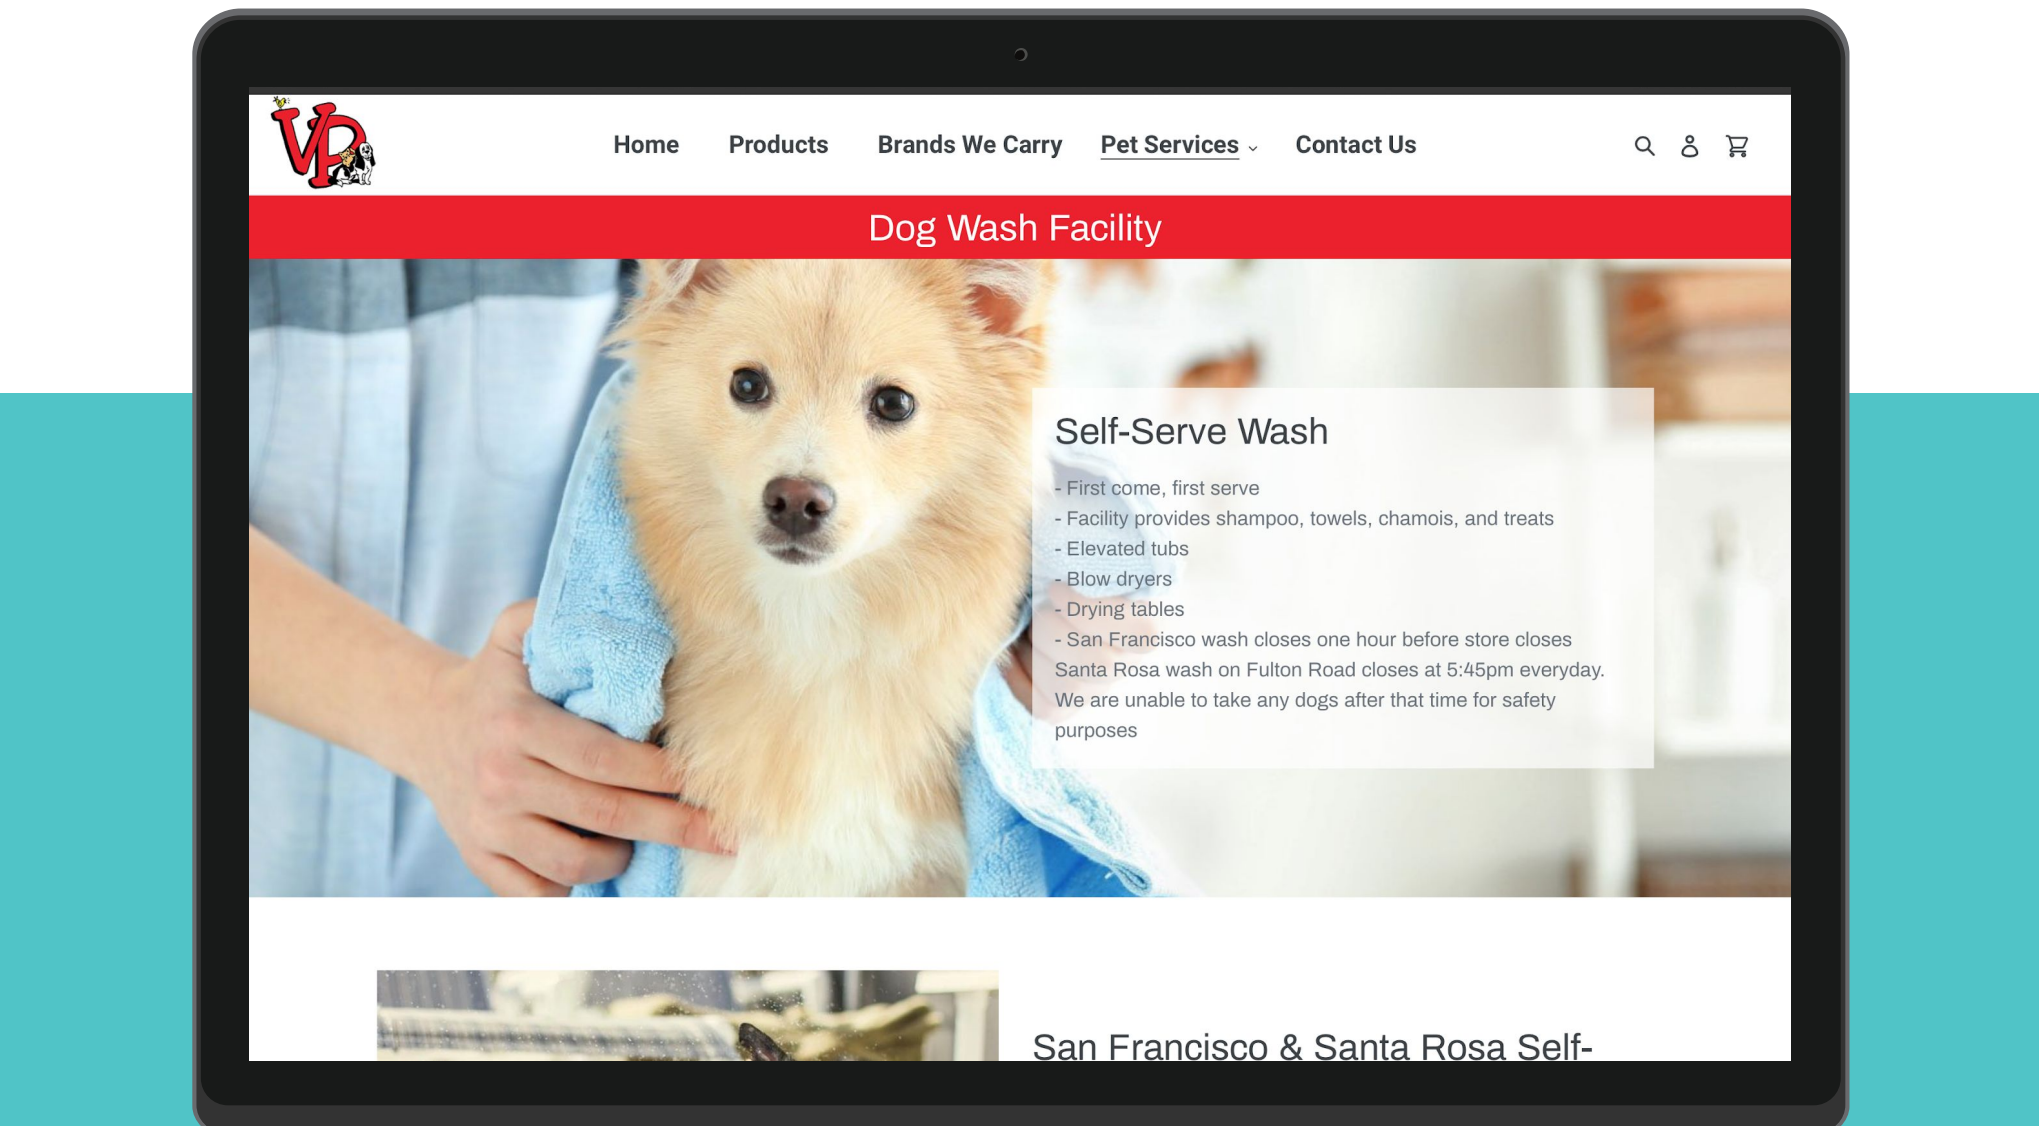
VP

Home Products Brands We Carry Pet Services Contact Us

Dog Wash Facility

Self-Serve Wash

- First come, first serve
- Facility provides shampoo, towels, chamois, and treats
- Elevated tubs
- Blow dryers
- Drying tables
- San Francisco wash closes one hour before store closes
Santa Rosa wash on Fulton Road closes at 5:45pm everyday. We are unable to take any dogs after that time for safety purposes

San Francisco & Santa Rosa Self-